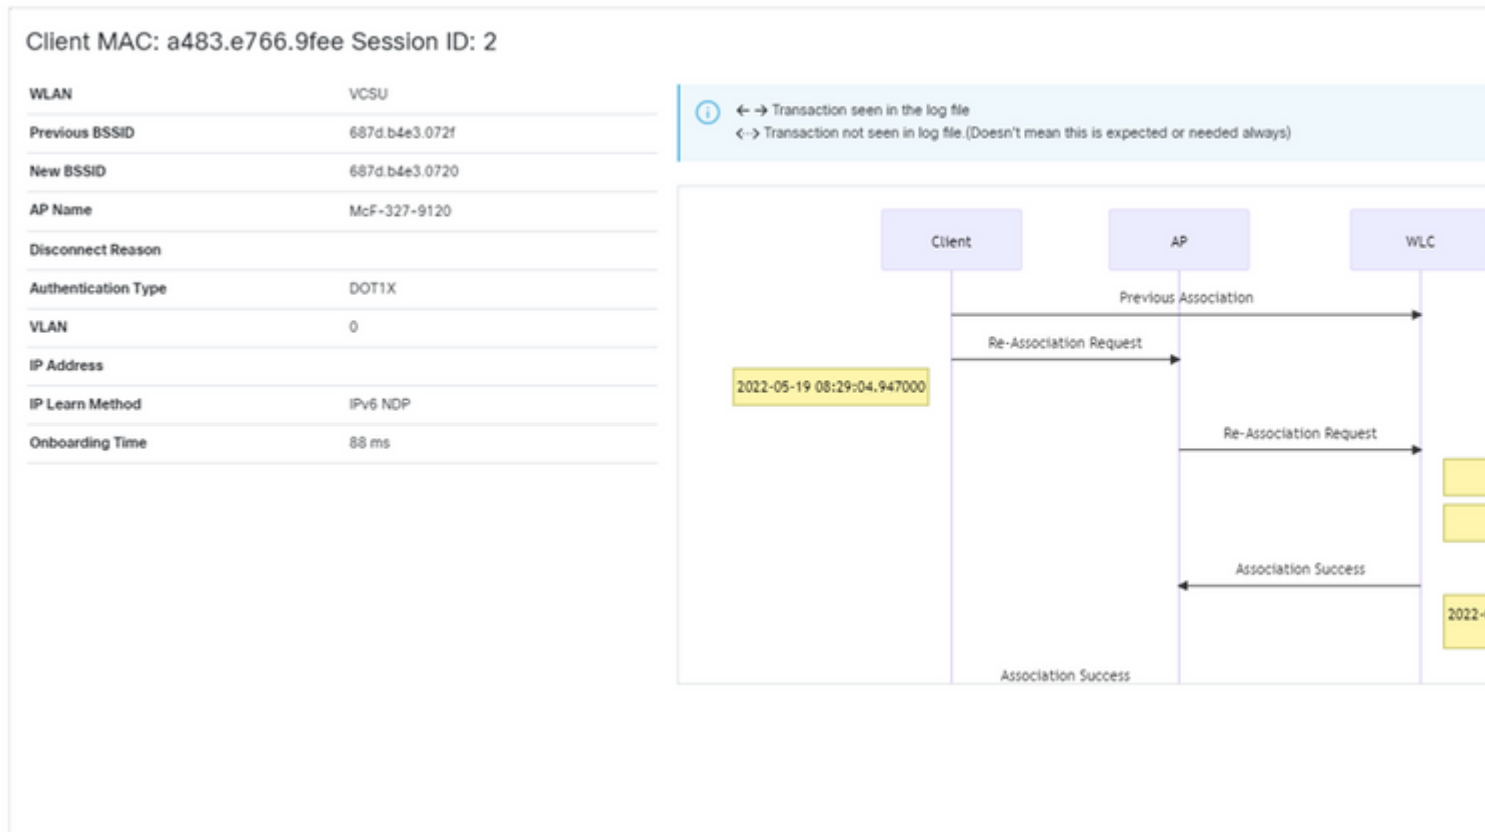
Client MAC: a483.e766.9fee Session ID: 2

| WLAN | VCSU |
|---|---|
| Previous BSSID | 687d.b4e3.072f |
| New BSSID | 687d.b4e3.0720 |
| AP Name | McF-327-9120 |
| Disconnect Reason | |
| Authentication Type | DOT1X |
| VLAN | 0 |
| IP Address | |
| IP Learn Method | IPv6 NDP |
| Onboarding Time | 88 ms |

← → Transaction seen in the log file
<--> Transaction not seen in log file.(Doesn't mean this is expected or needed always)

Client

AP

WLC

Previous Association

Re-Association Request

2022-05-19 08:29:04.947000

Re-Association Request

Association Success

2022-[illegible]

Association Success